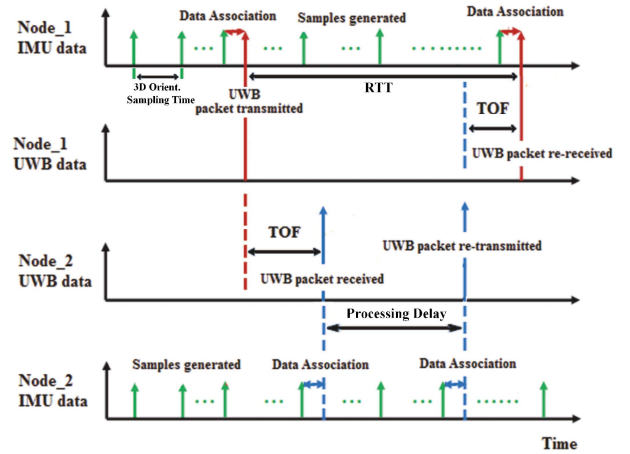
Node_1
IMU data

Data Association

Samples generated

Data Association

3D Orient.
Sampling Time

UWB
packet transmitted

RTT

TOF

Node_1
UWB data

UWB packet re-received

TOF

Node_2
UWB data

UWB packet re-transmitted

UWB packet received

Processing Delay

Node_2
IMU data

Samples generated

Data Association

Data Association

Time